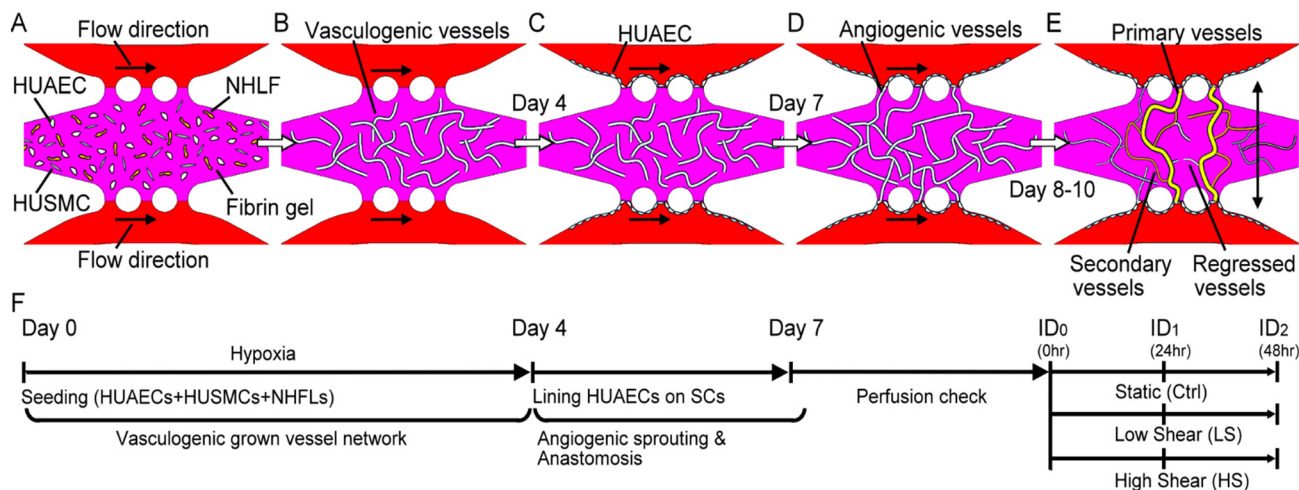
A
Flow direction
HUAEC
NHLF
HUSMC
Fibrin gel
Flow direction

B
Vasculogenic vessels

C
HUAEC
Day 4

D
Angiogenic vessels
Day 7

E
Primary vessels
Day 8-10
Secondary vessels
Regressed vessels

F
Day 0
Day 4
Day 7
ID$_0$ (0hr)
ID$_1$ (24hr)
ID$_2$ (48hr)
Hypoxia
Seeding (HUAECs+HUSMCs+NHFLs)
Lining HUAECs on SCs
Perfusion check
Static (Ctrl)
Low Shear (LS)
High Shear (HS)
Vasculogenic grown vessel network
Angiogenic sprouting & Anastomosis